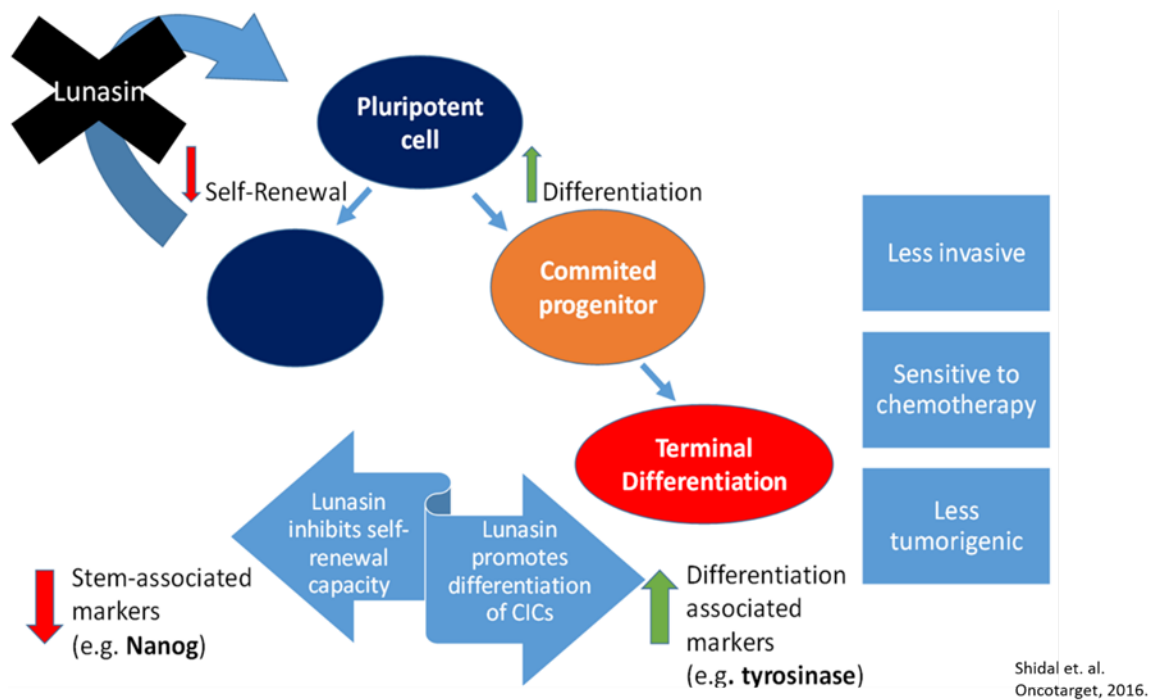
Lunasin

Pluripotent cell

Self-Renewal

Differentiation

Commited progenitor

Terminal Differentiation

Less invasive

Sensitive to chemotherapy

Less tumorigenic

Lunasin inhibits self-renewal capacity

Lunasin promotes differentiation of CICs

Stem-associated markers (e.g. **Nanog**)

Differentiation associated markers (e.g**. tyrosinase**)

Shidal et. al. Oncotarget, 2016.